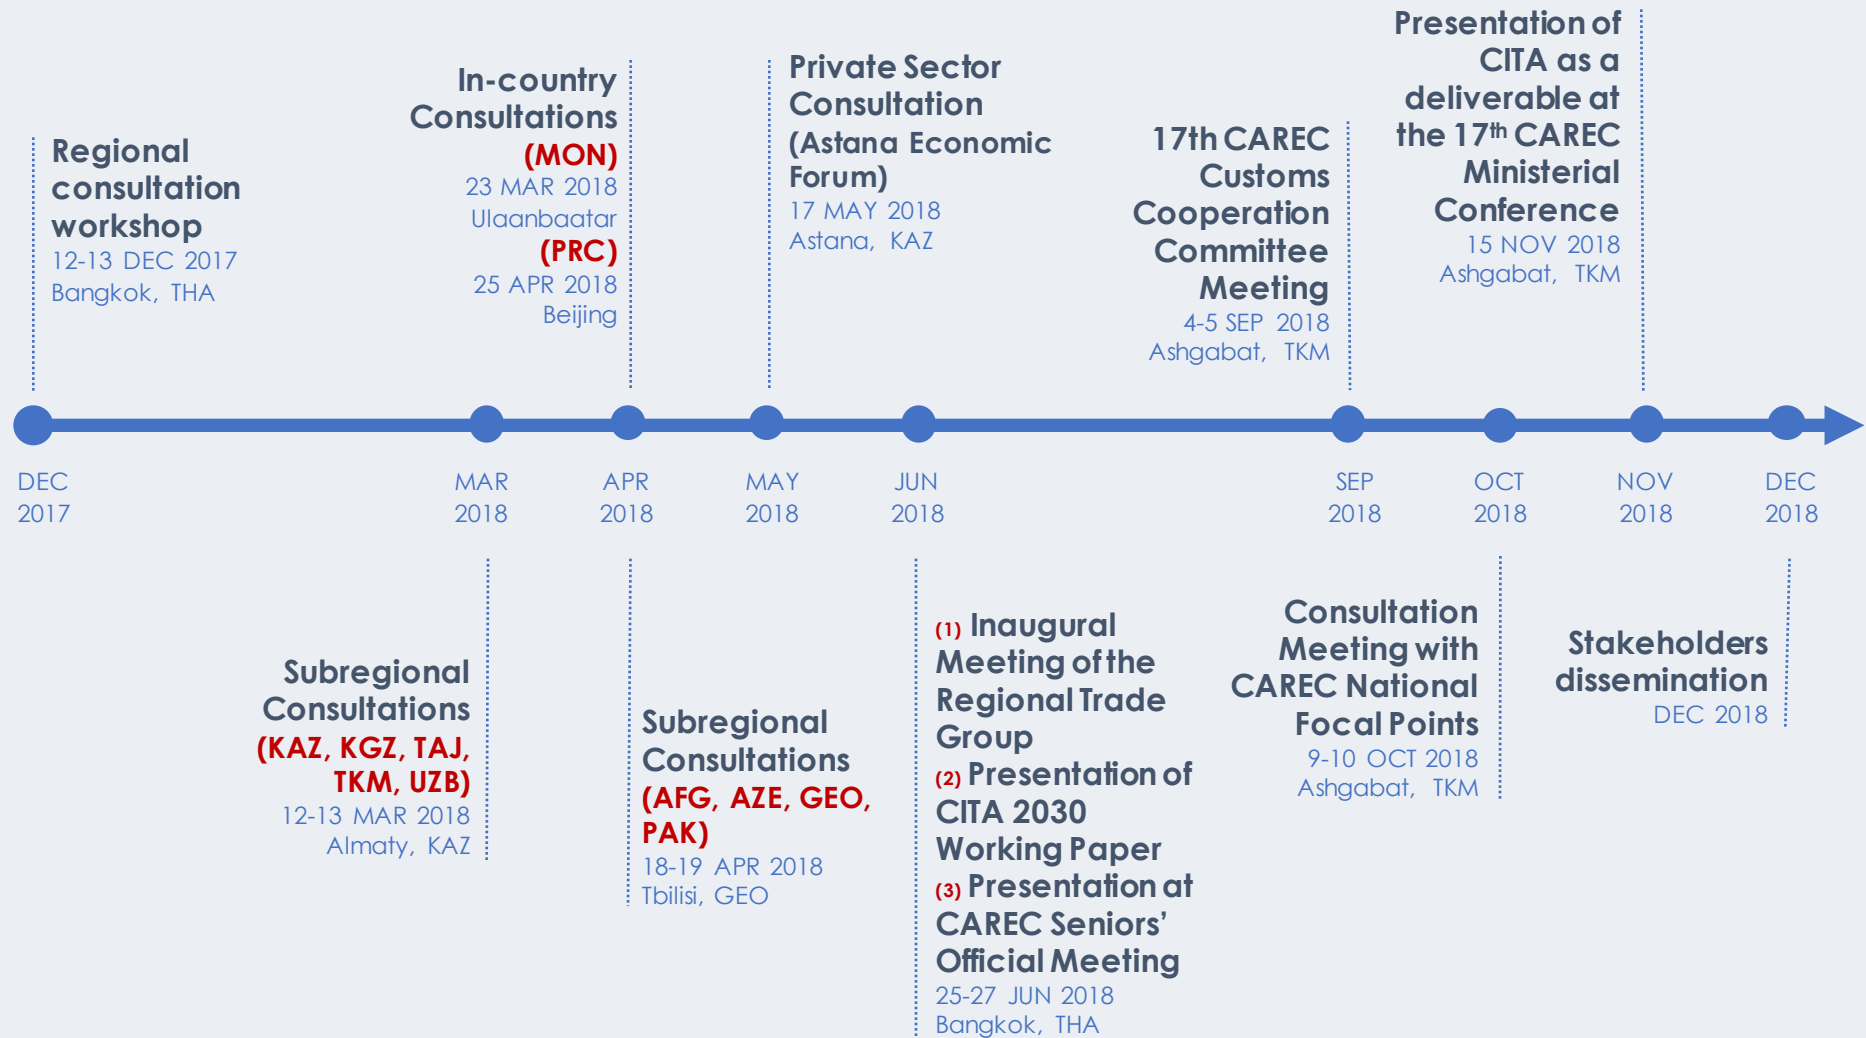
Regional consultation workshop
12-13 DEC 2017
Bangkok, THA

In-country Consultations
(MON)
23 MAR 2018
Ulaanbaatar
(PRC)
25 APR 2018
Beijing

Private Sector Consultation (Astana Economic Forum)
17 MAY 2018
Astana, KAZ

17th CAREC Customs Cooperation Committee Meeting
4-5 SEP 2018
Ashgabat, TKM

Presentation of CITA as a deliverable at the 17$^{th}$ CAREC Ministerial Conference
15 NOV 2018
Ashgabat, TKM

DEC 2017

MAR 2018

APR 2018

MAY 2018

JUN 2018

SEP 2018

OCT 2018

NOV 2018

DEC 2018

Subregional Consultations
(KAZ, KGZ, TAJ, TKM, UZB)
12-13 MAR 2018
Almaty, KAZ

Subregional Consultations
(AFG, AZE, GEO, PAK)
18-19 APR 2018
Tbilisi, GEO

(1) Inaugural Meeting of the Regional Trade Group
(2) Presentation of CITA 2030 Working Paper
(3) Presentation at CAREC Seniors' Official Meeting
25-27 JUN 2018
Bangkok, THA

Consultation Meeting with CAREC National Focal Points
9-10 OCT 2018
Ashgabat, TKM

Stakeholders dissemination
DEC 2018